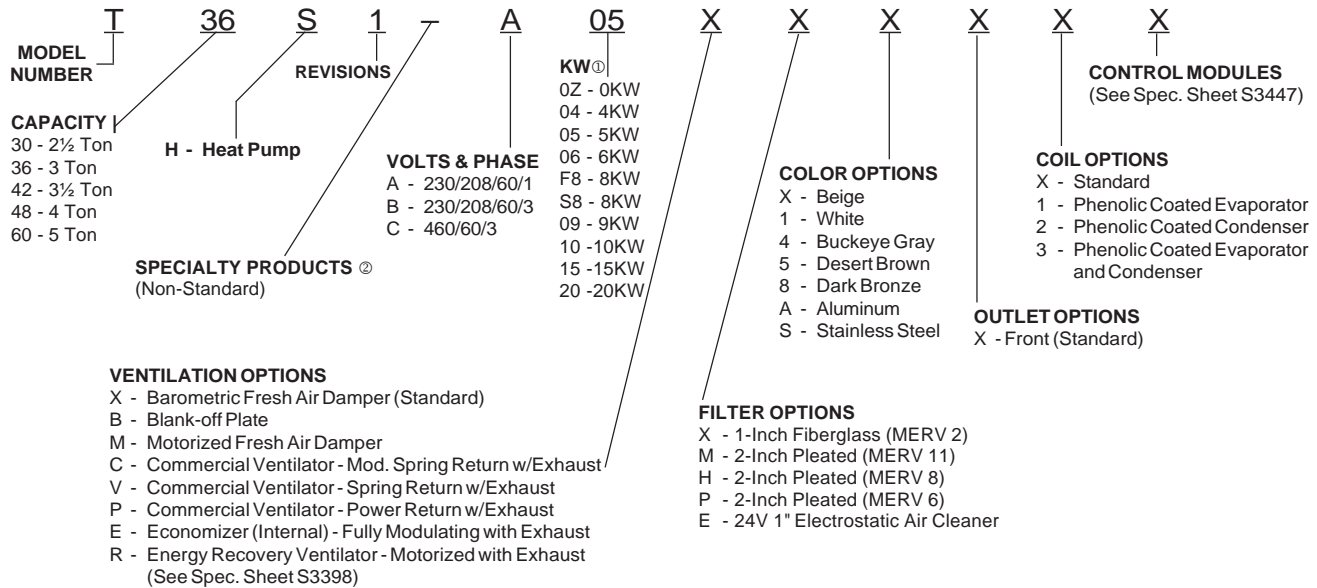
T 36 S 1 – A 05 X X X X X X

MODEL NUMBER

CAPACITY
30 - 2½ Ton
36 - 3 Ton
42 - 3½ Ton
48 - 4 Ton
60 - 5 Ton

H - Heat Pump

REVISIONS

SPECIALTY PRODUCTS ②
(Non-Standard)

VOLTS & PHASE
A - 230/208/60/1
B - 230/208/60/3
C - 460/60/3

KW①
0Z - 0KW
04 - 4KW
05 - 5KW
06 - 6KW
F8 - 8KW
S8 - 8KW
09 - 9KW
10 -10KW
15 -15KW
20 -20KW

COLOR OPTIONS
X - Beige
1 - White
4 - Buckeye Gray
5 - Desert Brown
8 - Dark Bronze
A - Aluminum
S - Stainless Steel

OUTLET OPTIONS
X - Front (Standard)

COIL OPTIONS
X - Standard
1 - Phenolic Coated Evaporator
2 - Phenolic Coated Condenser
3 - Phenolic Coated Evaporator and Condenser

CONTROL MODULES
(See Spec. Sheet S3447)

VENTILATION OPTIONS
X - Barometric Fresh Air Damper (Standard)
B - Blank-off Plate
M - Motorized Fresh Air Damper
C - Commercial Ventilator - Mod. Spring Return w/Exhaust
V - Commercial Ventilator - Spring Return w/Exhaust
P - Commercial Ventilator - Power Return w/Exhaust
E - Economizer (Internal) - Fully Modulating with Exhaust
R - Energy Recovery Ventilator - Motorized with Exhaust (See Spec. Sheet S3398)

FILTER OPTIONS
X - 1-Inch Fiberglass (MERV 2)
M - 2-Inch Pleated (MERV 11)
H - 2-Inch Pleated (MERV 8)
P - 2-Inch Pleated (MERV 6)
E - 24V 1" Electrostatic Air Cleaner